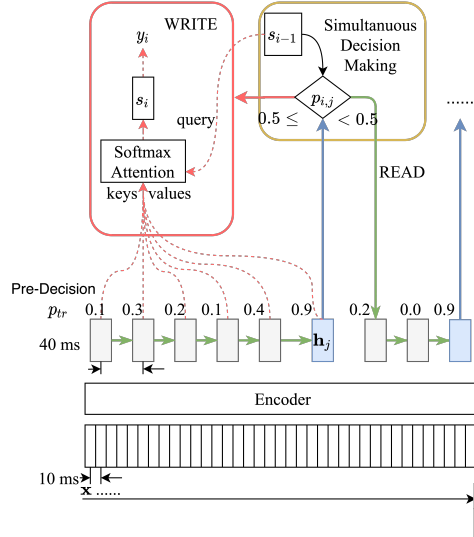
WRITE

$y_i$

$s_i$

query

Softmax Attention

keys values

$s_{i-1}$

Simultanuous Decision Making

$p_{i,j}$

$0.5 \leq$

$< 0.5$

......

READ

Pre-Decision

$p_{tr}$

0.1 0.3 0.2 0.1 0.4 0.9 0.2 0.0 0.9

40 ms

$\mathbf{h}_j$

Encoder

10 ms

$\mathbf{x}$ ......